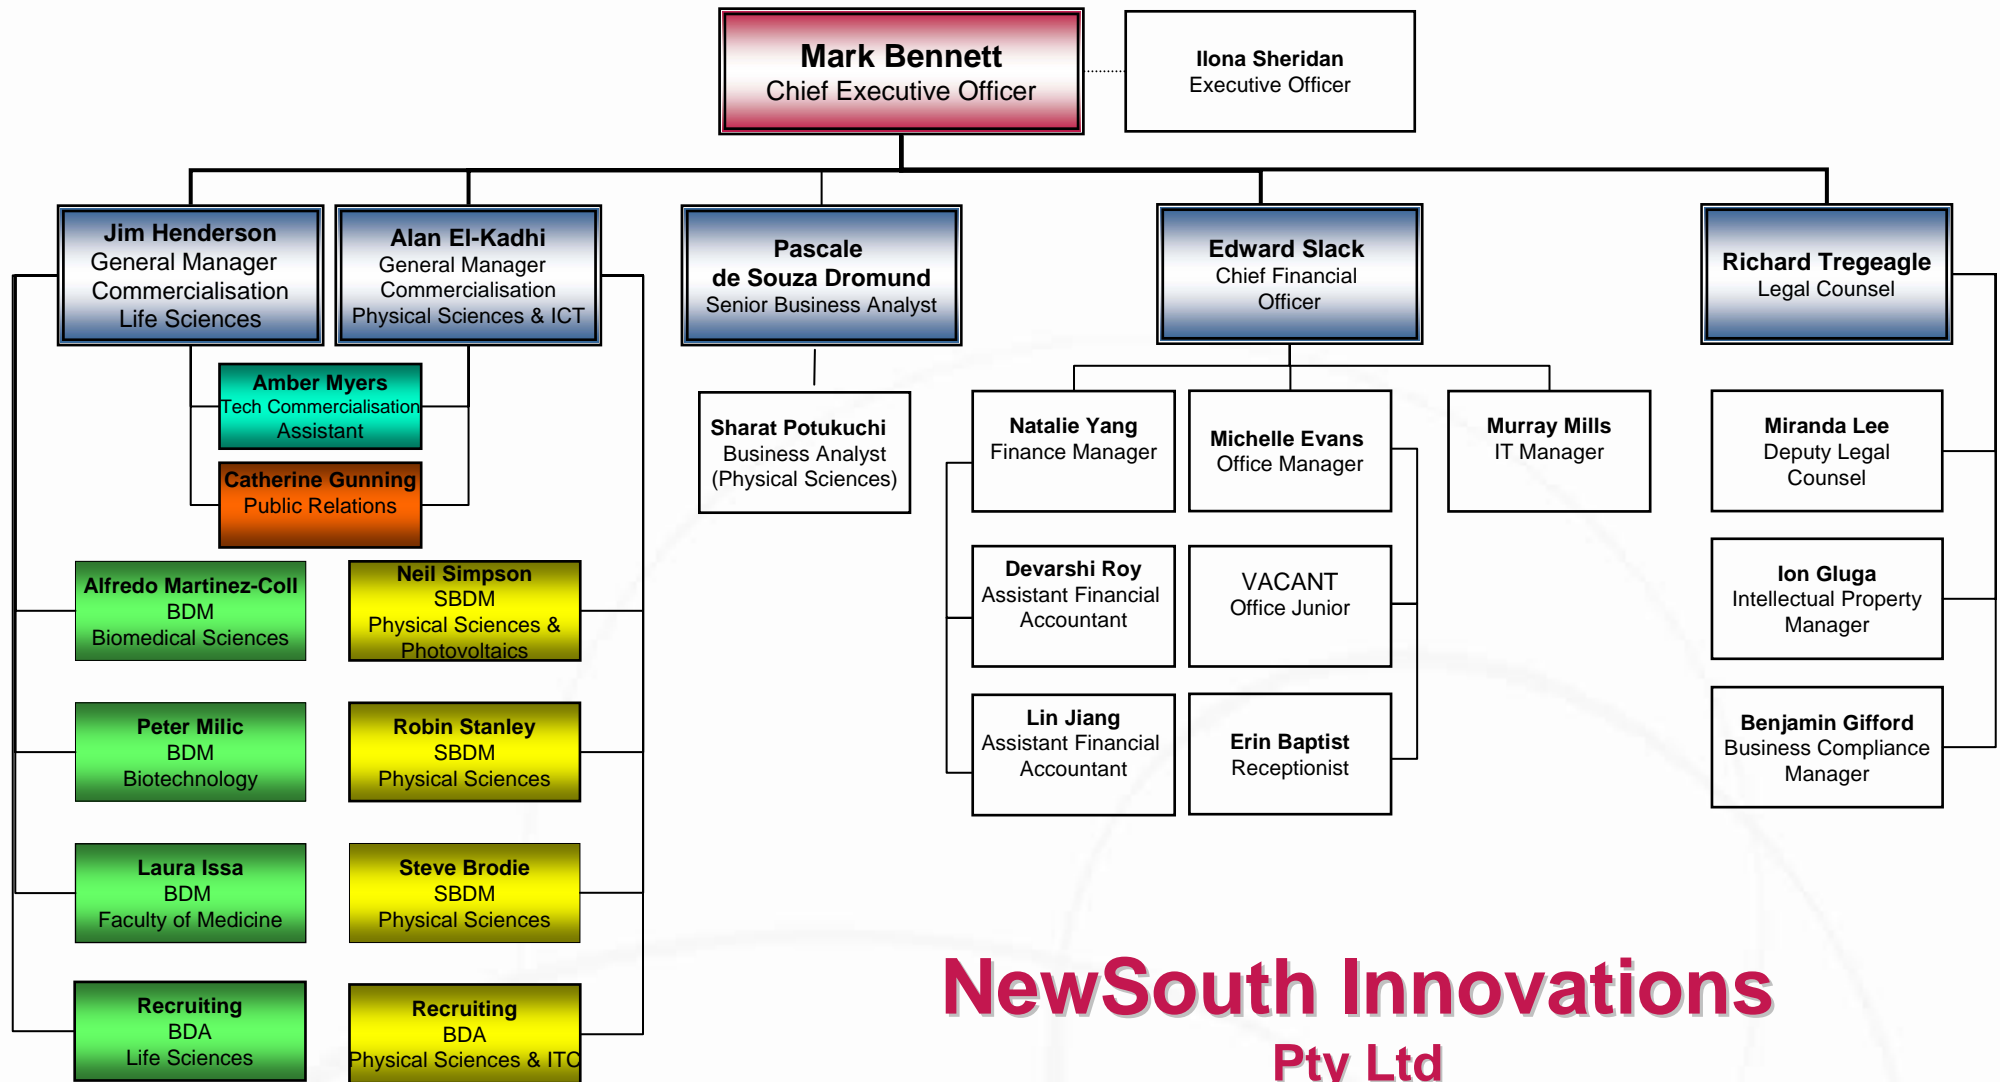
Mark Bennett
Chief Executive Officer

Ilona Sheridan
Executive Officer

Jim Henderson
General Manager
Commercialisation
Life Sciences

Alan El-Kadhi
General Manager
Commercialisation
Physical Sciences & ICT

Pascale
de Souza Dromund
Senior Business Analyst

Edward Slack
Chief Financial
Officer

Richard Tregeagle
Legal Counsel

Amber Myers
Tech Commercialisation
Assistant

Catherine Gunning
Public Relations

Sharat Potukuchi
Business Analyst
(Physical Sciences)

Natalie Yang
Finance Manager

Michelle Evans
Office Manager

Murray Mills
IT Manager

Miranda Lee
Deputy Legal
Counsel

Alfredo Martinez-Coll
BDM
Biomedical Sciences

Neil Simpson
SBDM
Physical Sciences &
Photovoltaics

Devarshi Roy
Assistant Financial
Accountant

VACANT
Office Junior

Ion Gluga
Intellectual Property
Manager

Peter Milic
BDM
Biotechnology

Robin Stanley
SBDM
Physical Sciences

Lin Jiang
Assistant Financial
Accountant

Erin Baptist
Receptionist

Benjamin Gifford
Business Compliance
Manager

Laura Issa
BDM
Faculty of Medicine

Steve Brodie
SBDM
Physical Sciences

Recruiting
BDA
Life Sciences

Recruiting
BDA
Physical Sciences & ITC

NewSouth Innovations
Pty Ltd